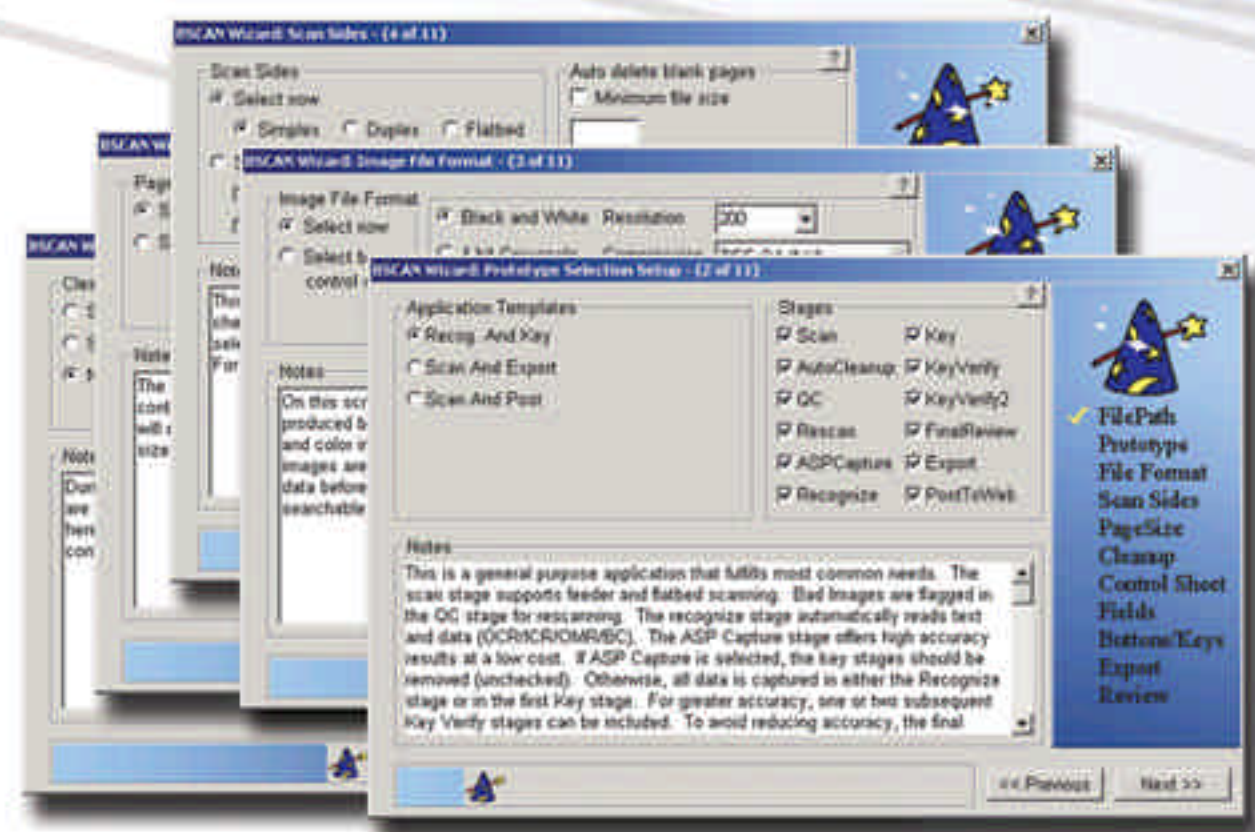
RSCAN Wizard: Scan Sides - (4 of 11)

?

Scan Sides
Select now
Simplex
Duplex
Flatbed

Auto delete blank pages
Minimum file size

RSCAN Wi

Page
S
S

Note
The
cont
will
size

RSCAN W

Cla
S
S

Note
Duri
are
here
con

RSCAN Wizard: Image File Format - (3 of 11)

?

Image File Format
Select now
Select b
control

Black and White
Resolution
200

Note
This
che
sele
For

Notes
On this scr
produced b
and color i
images are
data before
searchable

RSCAN Wizard: Prototype Selection Setup - (2 of 11)

?

Application Templates
Recog. And Key
Scan And Export
Scan And Post

Stages
Scan
AutoCleanup
QC
Rescan
ASPCapture
Recognize
Key
KeyVerify
KeyVerify2
FinalReview
Export
PostToWeb

Notes
This is a general purpose application that fulfills most common needs. The scan stage supports feeder and flatbed scanning. Bad Images are flagged in the QC stage for rescanning. The recognize stage automatically reads text and data (OCR/ICR/OMR/BC). The ASP Capture stage offers high accuracy results at a low cost. If ASP Capture is selected, the key stages should be removed (unchecked). Otherwise, all data is captured in either the Recognize stage or in the first Key stage. For greater accuracy, one or two subsequent Key Verify stages can be included. To avoid reducing accuracy, the final

✓ FilePath
Prototype
File Format
Scan Sides
PageSize
Cleanup
Control Sheet
Fields
Buttons/Keys
Export
Review

<< Previous
Next >>